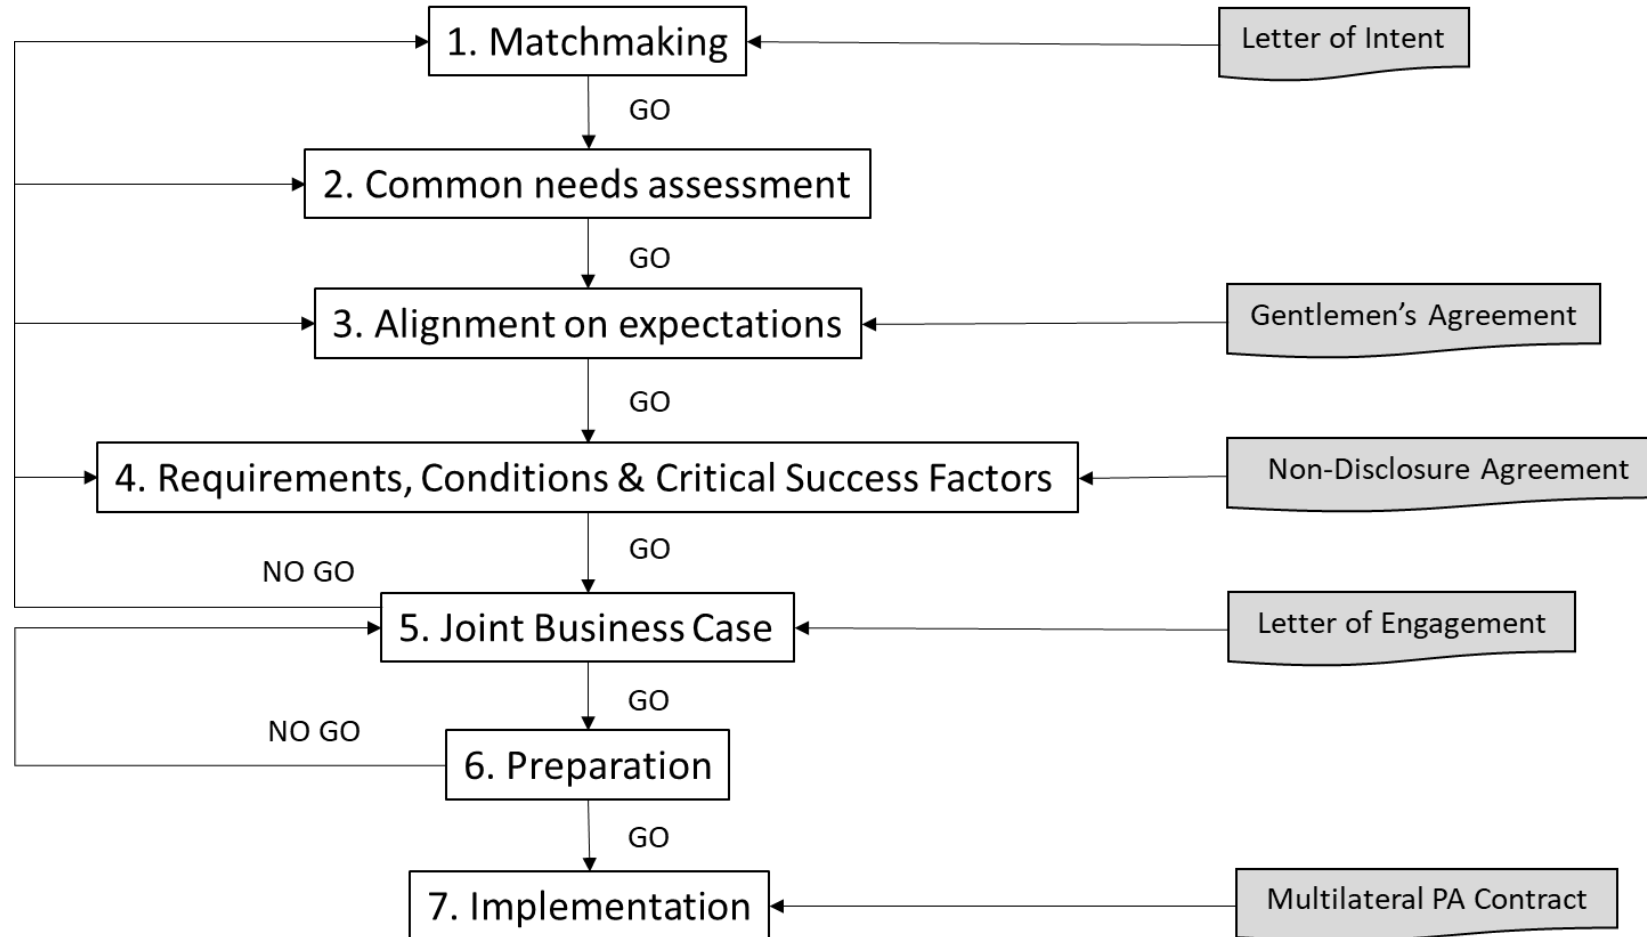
1. Matchmaking

Letter of Intent

GO

2. Common needs assessment

GO

3. Alignment on expectations

Gentlemen's Agreement

GO

4. Requirements, Conditions & Critical Success Factors

Non-Disclosure Agreement

GO

NO GO

5. Joint Business Case

Letter of Engagement

GO

NO GO

6. Preparation

GO

7. Implementation

Multilateral PA Contract